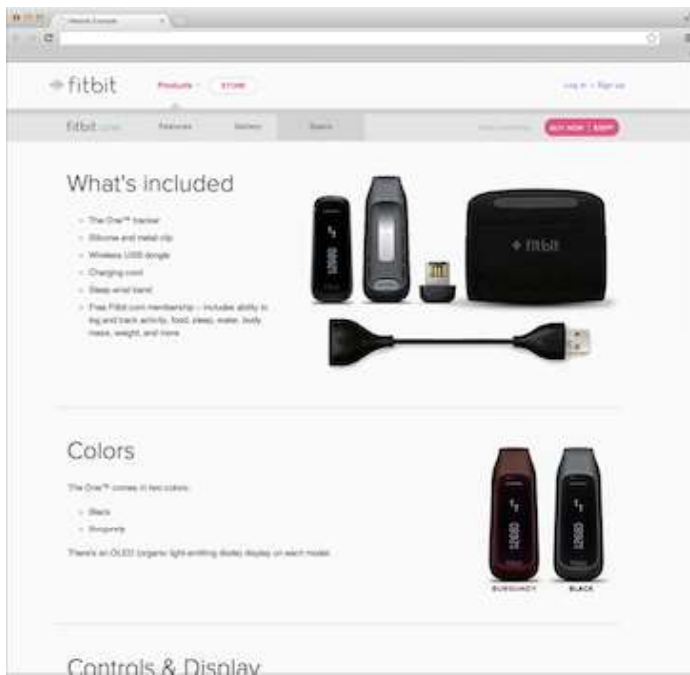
fitbit

Products

STORE

Log in · Sign up

fitbit one

Features

Gallery

Specs

BUY NOW | $99

What's included

- The One™ tracker
- Silicone and metal clip
- Wireless USB dongle
- Charging cord
- Sleep wrist band
- Free Fitbit.com membership – includes ability to log and track activity, food, sleep, water, body mass, weight, and more

fitbit

Colors

The One™ comes in two colors:

- Black
- Burgundy

There's an OLED (organic light-emitting diode) display on each model.

BURGUNDY

BLACK

Controls & Display